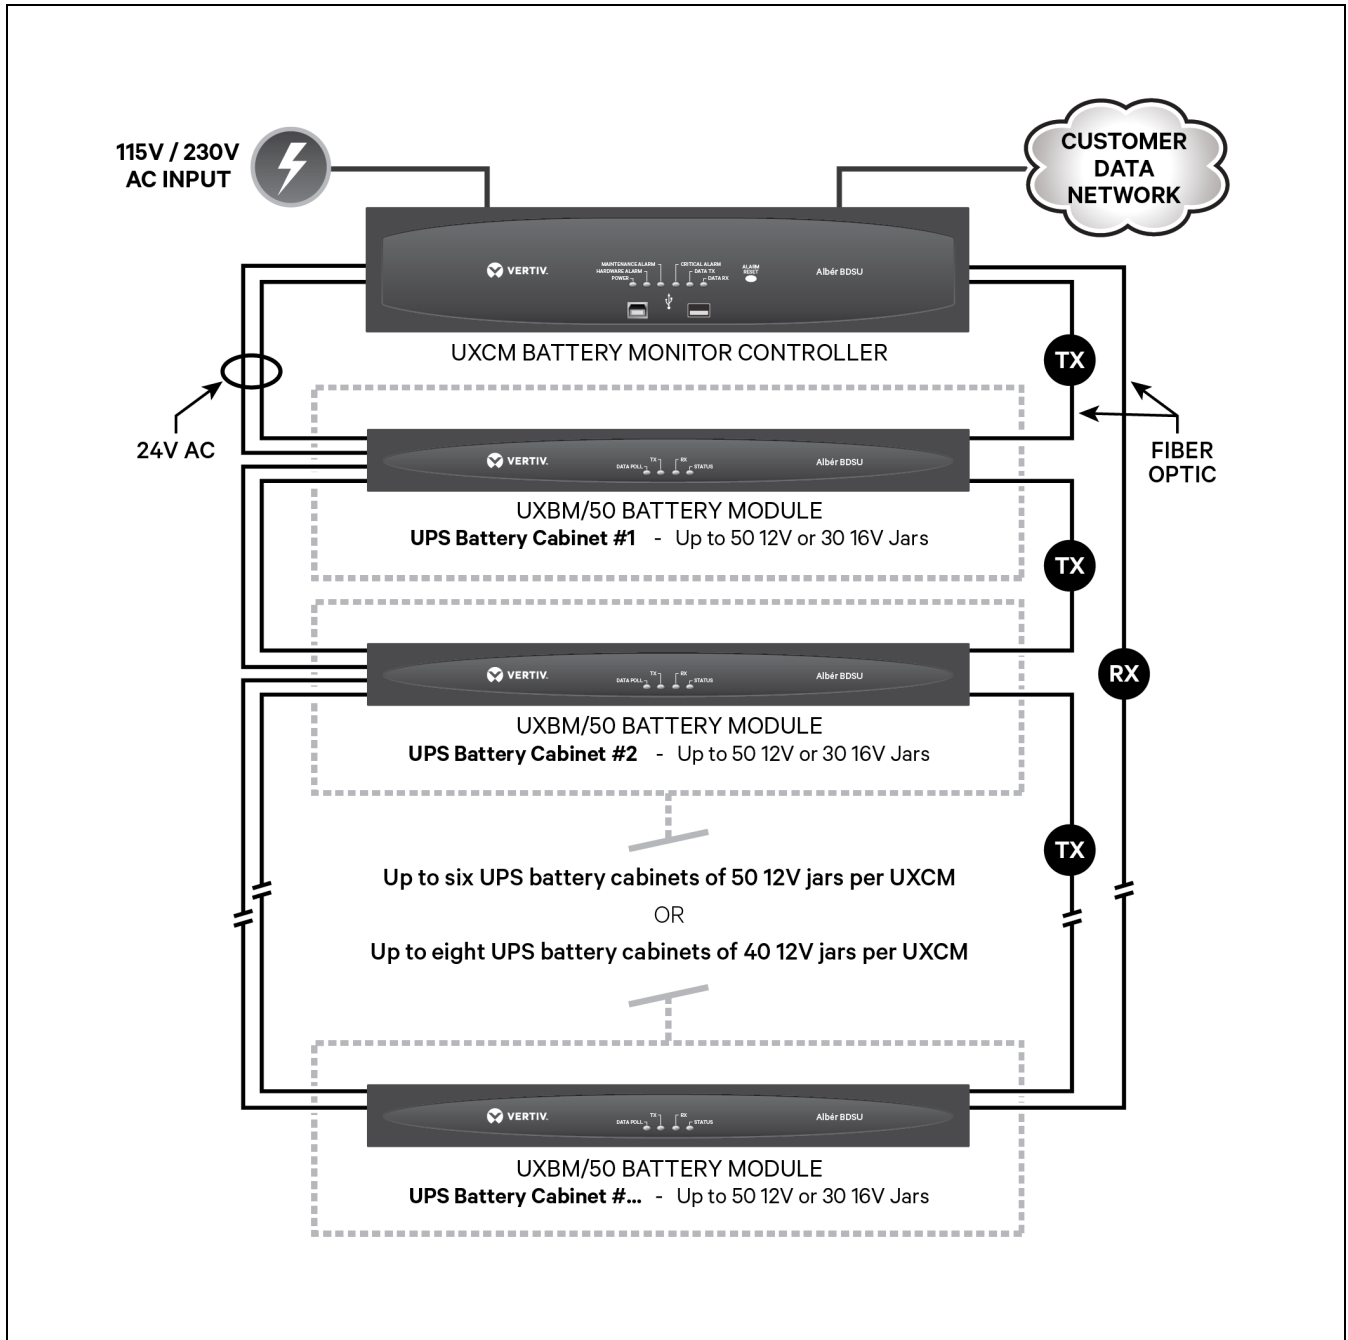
115V / 230V
AC INPUT

CUSTOMER
DATA
NETWORK

VERTIV.
MAINTENANCE ALARM
HARDWARE ALARM
POWER
CRITICAL ALARM
DATA TX
DATA RX
ALARM RESET
Albér BDSU

UXCM BATTERY MONITOR CONTROLLER

TX

24V AC

FIBER
OPTIC

VERTIV.
DATA POLL
TX
RX
STATUS
Albér BDSU

UXBM/50 BATTERY MODULE
**UPS Battery Cabinet #1** - Up to 50 12V or 30 16V Jars

TX

RX

VERTIV.
DATA POLL
TX
RX
STATUS
Albér BDSU

UXBM/50 BATTERY MODULE
**UPS Battery Cabinet #2** - Up to 50 12V or 30 16V Jars

TX

Up to six UPS battery cabinets of 50 12V jars per UXCM
OR
Up to eight UPS battery cabinets of 40 12V jars per UXCM

VERTIV.
DATA POLL
TX
RX
STATUS
Albér BDSU

UXBM/50 BATTERY MODULE
**UPS Battery Cabinet #...** - Up to 50 12V or 30 16V Jars